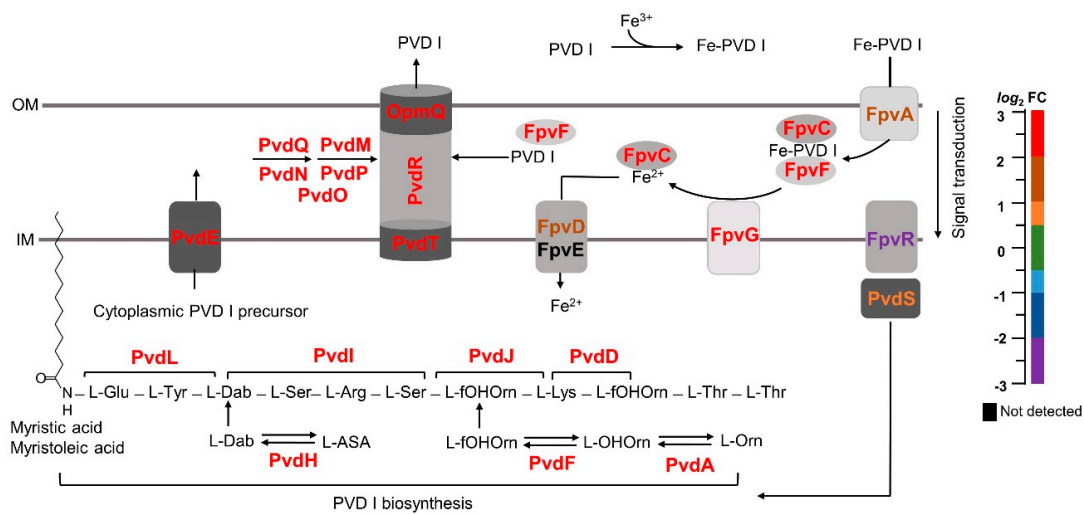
PVD I

Fe$^{3+}$

PVD I → Fe-PVD I

Fe-PVD I

OM

OpmQ

FpvA

PvdQ PvdM

PvdN PvdP

PvdO

PvdR

FpvF

PVD I

FpvC

Fe$^{2+}$

FpvC

Fe-PVD I

FpvF

Signal transduction

IM

PvdE

PvdT

FpvD

FpvE

Fe$^{2+}$

FpvG

FpvR

PvdS

Cytoplasmic PVD I precursor

PvdL PvdI PvdJ PvdD

O
N
H
– L-Glu – L-Tyr – L-Dab – L-Ser – L-Arg – L-Ser – L-fOHOrn – L-Lys – L-fOHOrn – L-Thr – L-Thr

Myristic acid
Myristoleic acid

L-Dab ⇄ L-ASA

PvdH

L-fOHOrn ⇄ L-OHOrn ⇄ L-Orn

PvdF PvdA

PVD I biosynthesis

$log_2$ FC

3
2
1
0
-1
-2
-3

Not detected